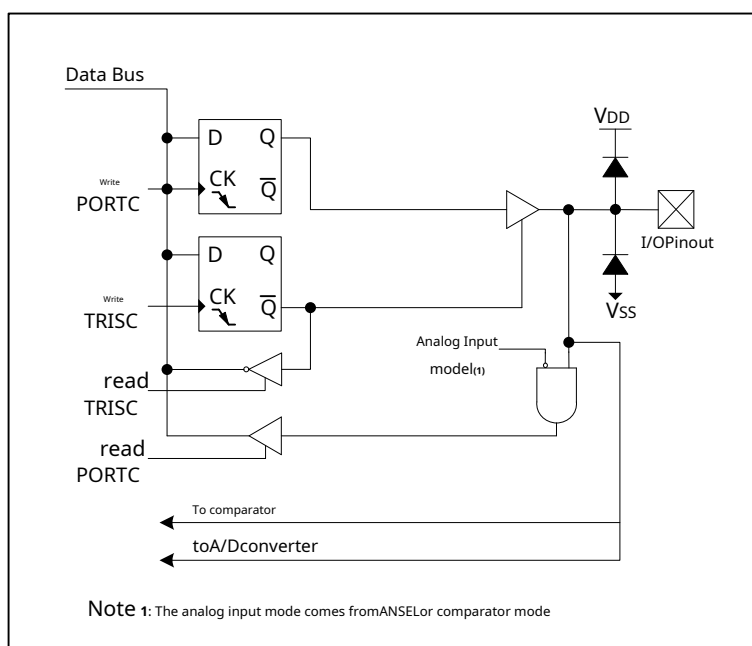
Data Bus

D Q

CK $\overline{Q}$

Write
PORTC

D Q

CK $\overline{Q}$

Write
TRISC

VDD

I/OPinout

VSS

Analog Input
model(1)

read
TRISC

read
PORTC

To comparator

toA/Dconverter

Note 1: The analog input mode comes fromANSELor comparator mode